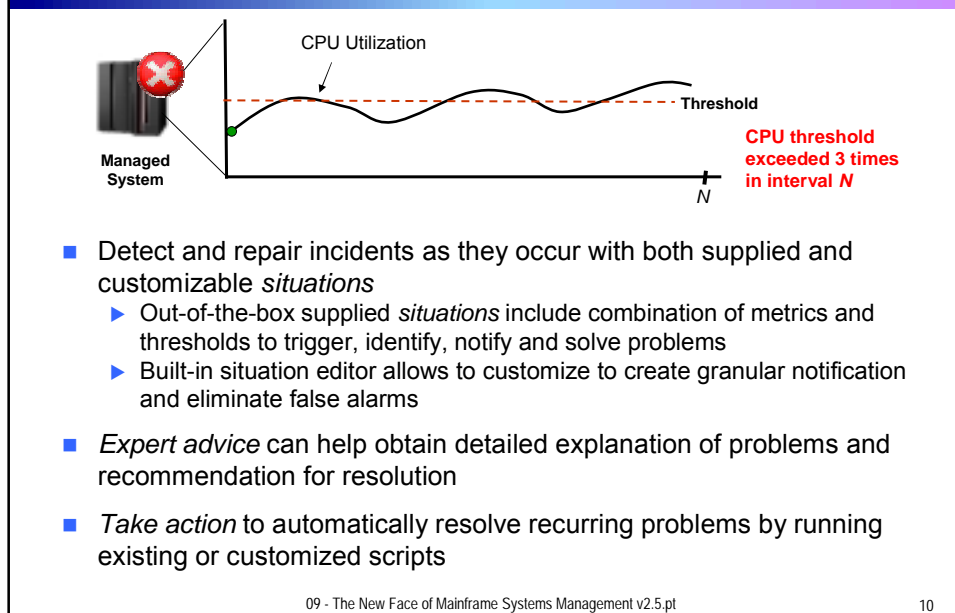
CPU Utilization

Threshold

CPU threshold exceeded 3 times in interval *N*

Managed System

*N*

Detect and repair incidents as they occur with both supplied and customizable *situations*

Out-of-the-box supplied *situations* include combination of metrics and thresholds to trigger, identify, notify and solve problems

Built-in situation editor allows to customize to create granular notification and eliminate false alarms

*Expert advice* can help obtain detailed explanation of problems and recommendation for resolution

*Take action* to automatically resolve recurring problems by running existing or customized scripts

09 - The New Face of Mainframe Systems Management v2.5.pt

10